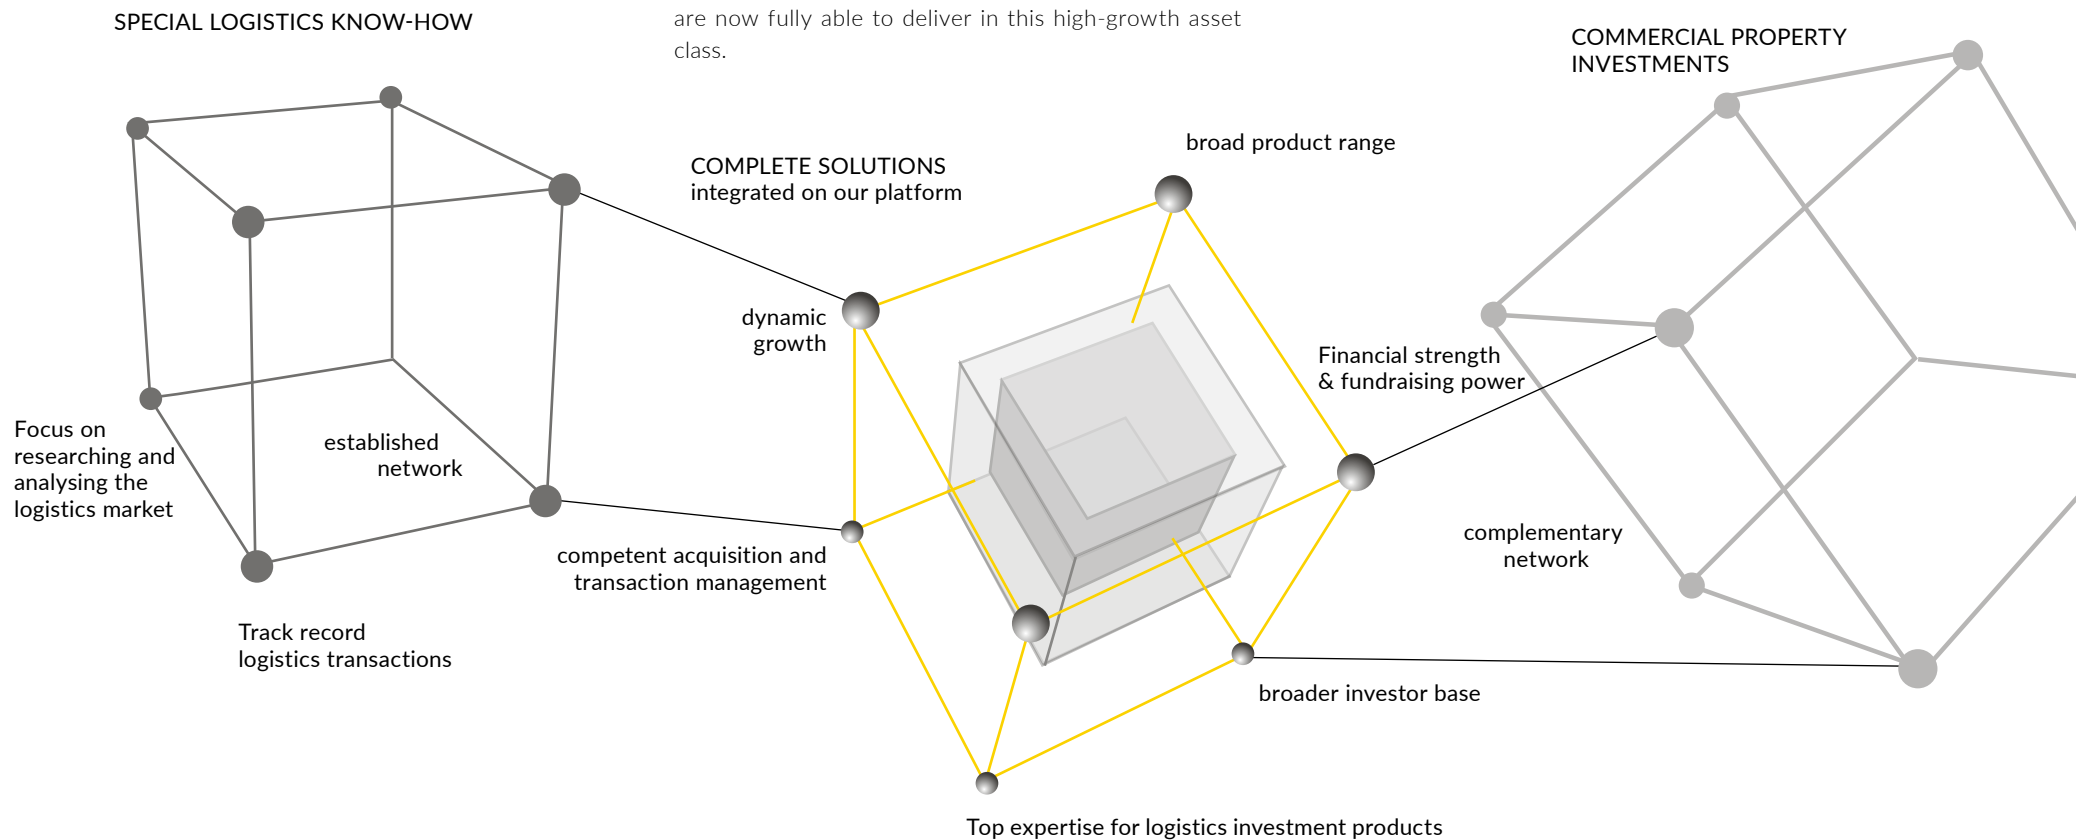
SPECIAL LOGISTICS KNOW-HOW

are now fully able to deliver in this high-growth asset class.

COMMERCIAL PROPERTY INVESTMENTS

COMPLETE SOLUTIONS
integrated on our platform

broad product range

dynamic growth

Financial strength & fundraising power

Focus on researching and analysing the logistics market

established network

competent acquisition and transaction management

complementary network

Track record logistics transactions

broader investor base

Top expertise for logistics investment products